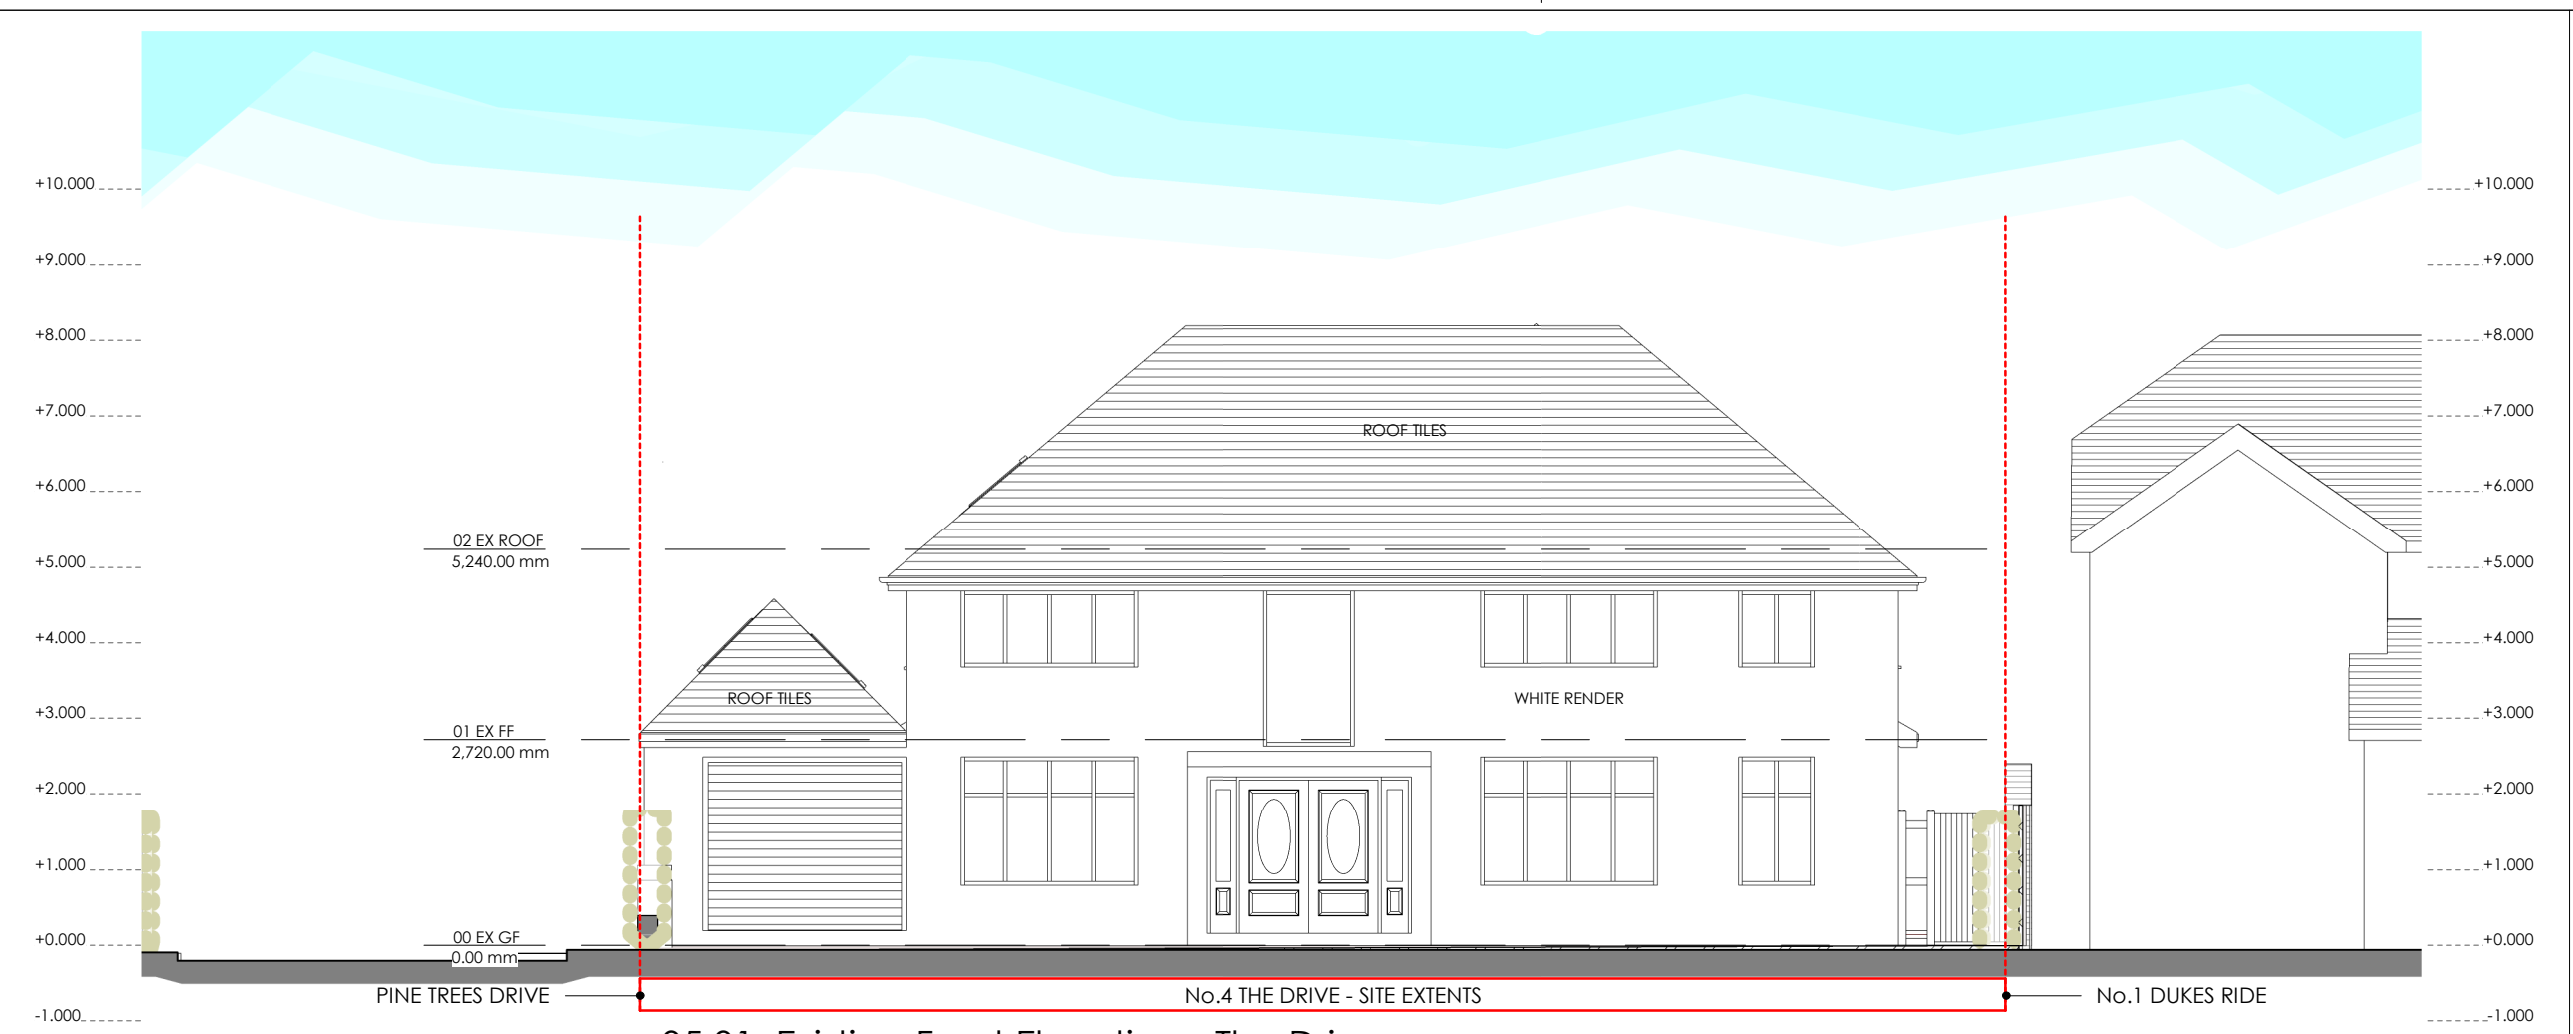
+10.000
+9.000
+8.000
+7.000
+6.000
+5.000
+4.000
+3.000
+2.000
+1.000
+0.000
-1.000

ROOF TILES

02 EX ROOF
5,240.00 mm

ROOF TILES

WHITE RENDER

01 EX FF
2,720.00 mm

00 EX GF
0.00 mm

PINE TREES DRIVE

No.4 THE DRIVE - SITE EXTENTS

No.1 DUKES RIDE

+10.000
+9.000
+8.000
+7.000
+6.000
+5.000
+4.000
+3.000
+2.000
+1.000
+0.000
-1.000

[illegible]